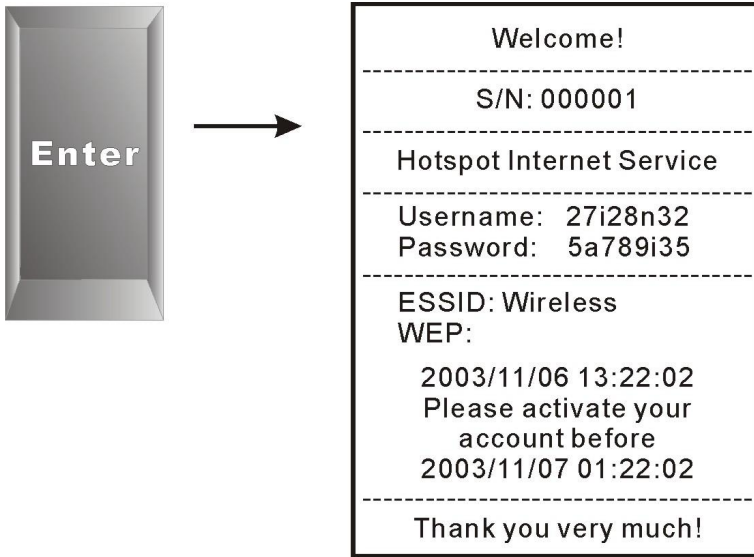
Enter

Welcome!

S/N: 000001

Hotspot Internet Service

Username: 27i28n32
Password: 5a789i35

ESSID: Wireless
WEP:

2003/11/06 13:22:02
Please activate your account before
2003/11/07 01:22:02

Thank you very much!